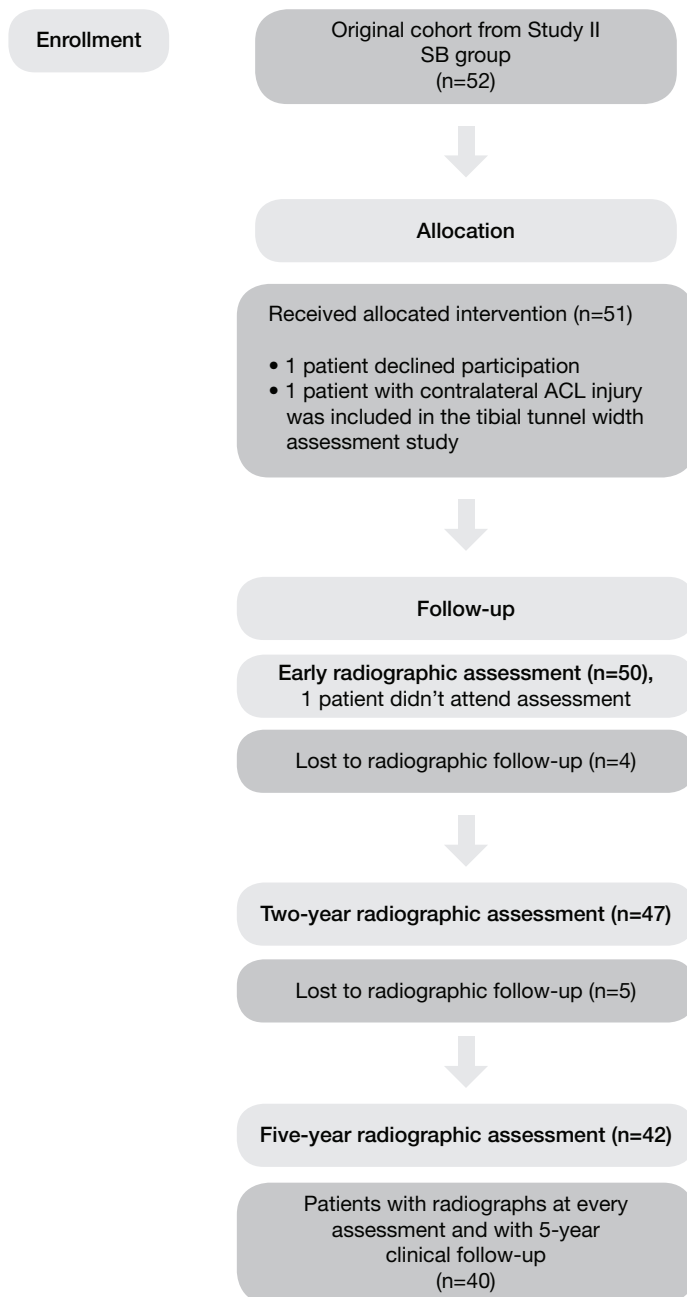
Enrollment

Original cohort from Study II
SB group
(n=52)

Allocation

Received allocated intervention (n=51)

• 1 patient declined participation
• 1 patient with contralateral ACL injury was included in the tibial tunnel width assessment study

Follow-up

Early radiographic assessment (n=50),
1 patient didn't attend assessment

Lost to radiographic follow-up (n=4)

Two-year radiographic assessment (n=47)

Lost to radiographic follow-up (n=5)

Five-year radiographic assessment (n=42)

Patients with radiographs at every assessment and with 5-year clinical follow-up
(n=40)